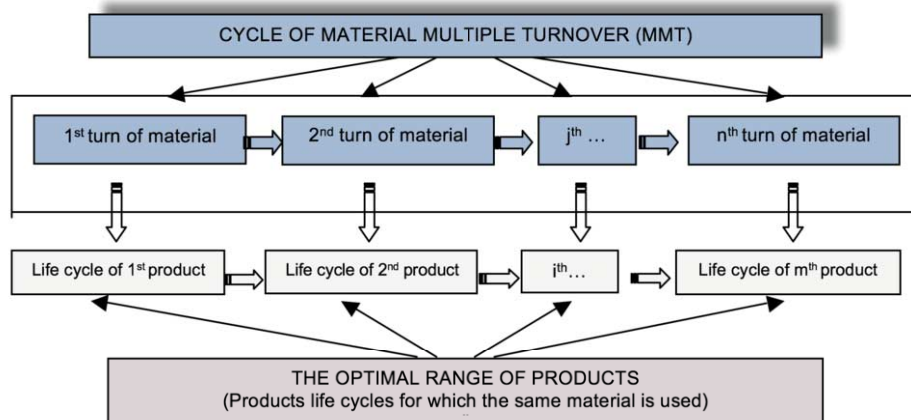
CYCLE OF MATERIAL MULTIPLE TURNOVER (MMT)

1$^{st}$ turn of material

2$^{nd}$ turn of material

j$^{th}$ …

n$^{th}$ turn of material

Life cycle of 1$^{st}$ product

Life cycle of 2$^{nd}$ product

i$^{th}$…

Life cycle of m$^{th}$ product

THE OPTIMAL RANGE OF PRODUCTS
(Products life cycles for which the same material is used)